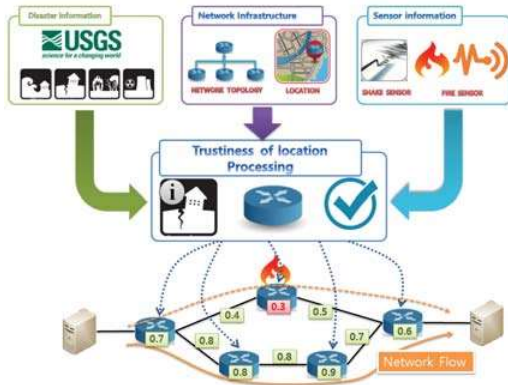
Disaster information

USGS
science for a changing world

Network Infrastructure

NETWORK TOPOLOGY

LOCATION

Sensor information

SHAKE SENSOR

FIRE SENSOR

Trustiness of location Processing

0.3

0.4

0.5

0.7

0.6

0.8

0.8

0.7

0.8

0.9

Network Flow